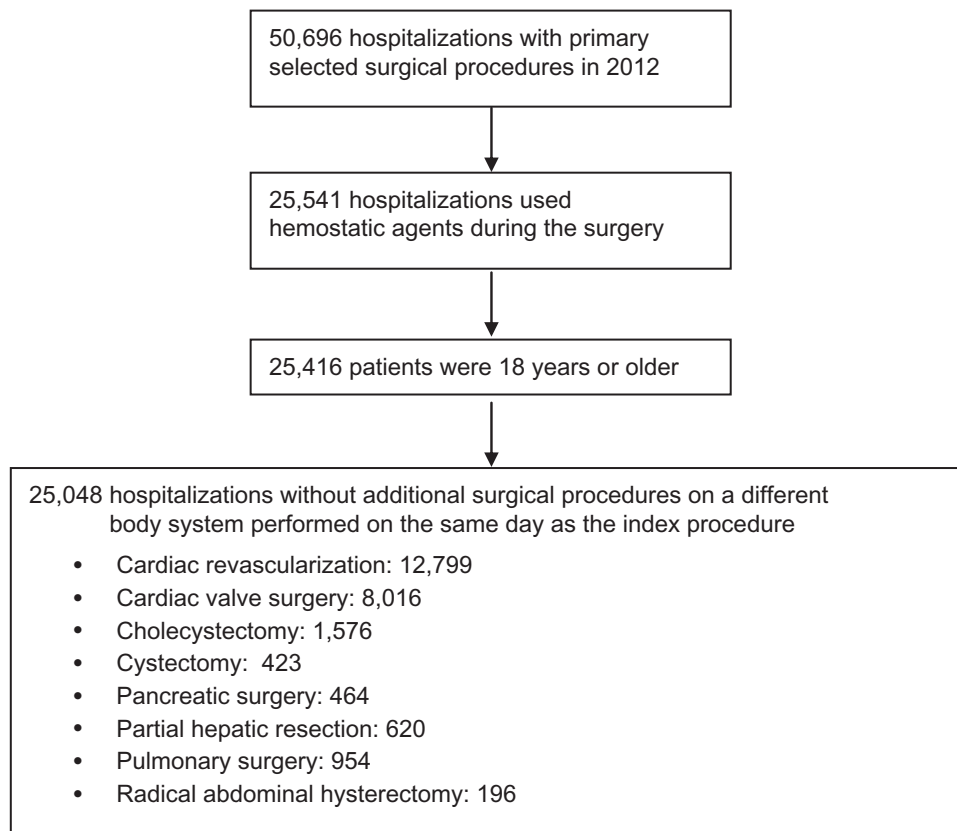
50,696 hospitalizations with primary selected surgical procedures in 2012

25,541 hospitalizations used hemostatic agents during the surgery

25,416 patients were 18 years or older

25,048 hospitalizations without additional surgical procedures on a different body system performed on the same day as the index procedure

- Cardiac revascularization: 12,799
- Cardiac valve surgery: 8,016
- Cholecystectomy: 1,576
- Cystectomy: 423
- Pancreatic surgery: 464
- Partial hepatic resection: 620
- Pulmonary surgery: 954
- Radical abdominal hysterectomy: 196